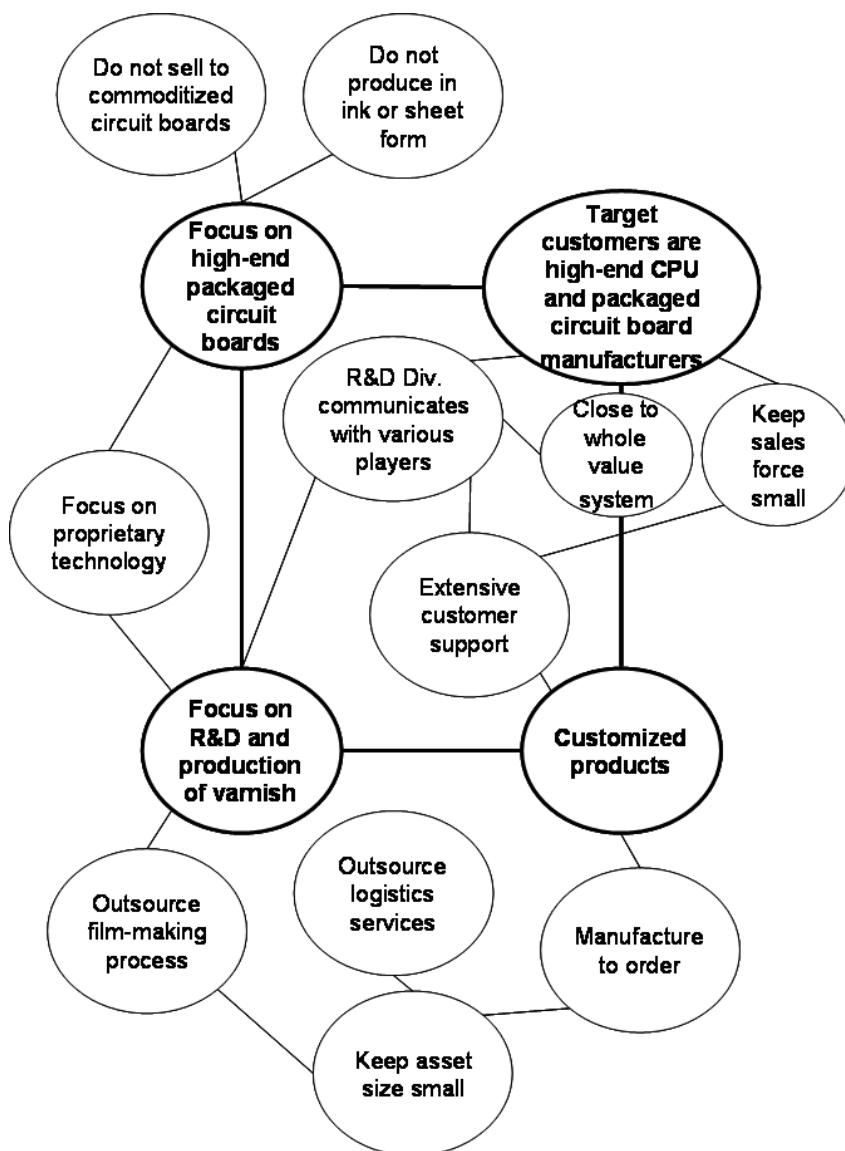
Do not sell to commoditized circuit boards

Do not produce in ink or sheet form

Focus on high-end packaged circuit boards

Target customers are high-end CPU and packaged circuit board manufacturers

R&D Div. communicates with various players

Close to whole value system

Keep sales force small

Focus on proprietary technology

Extensive customer support

Focus on R&D and production of varnish

Customized products

Outsource film-making process

Outsource logistics services

Manufacture to order

Keep asset size small